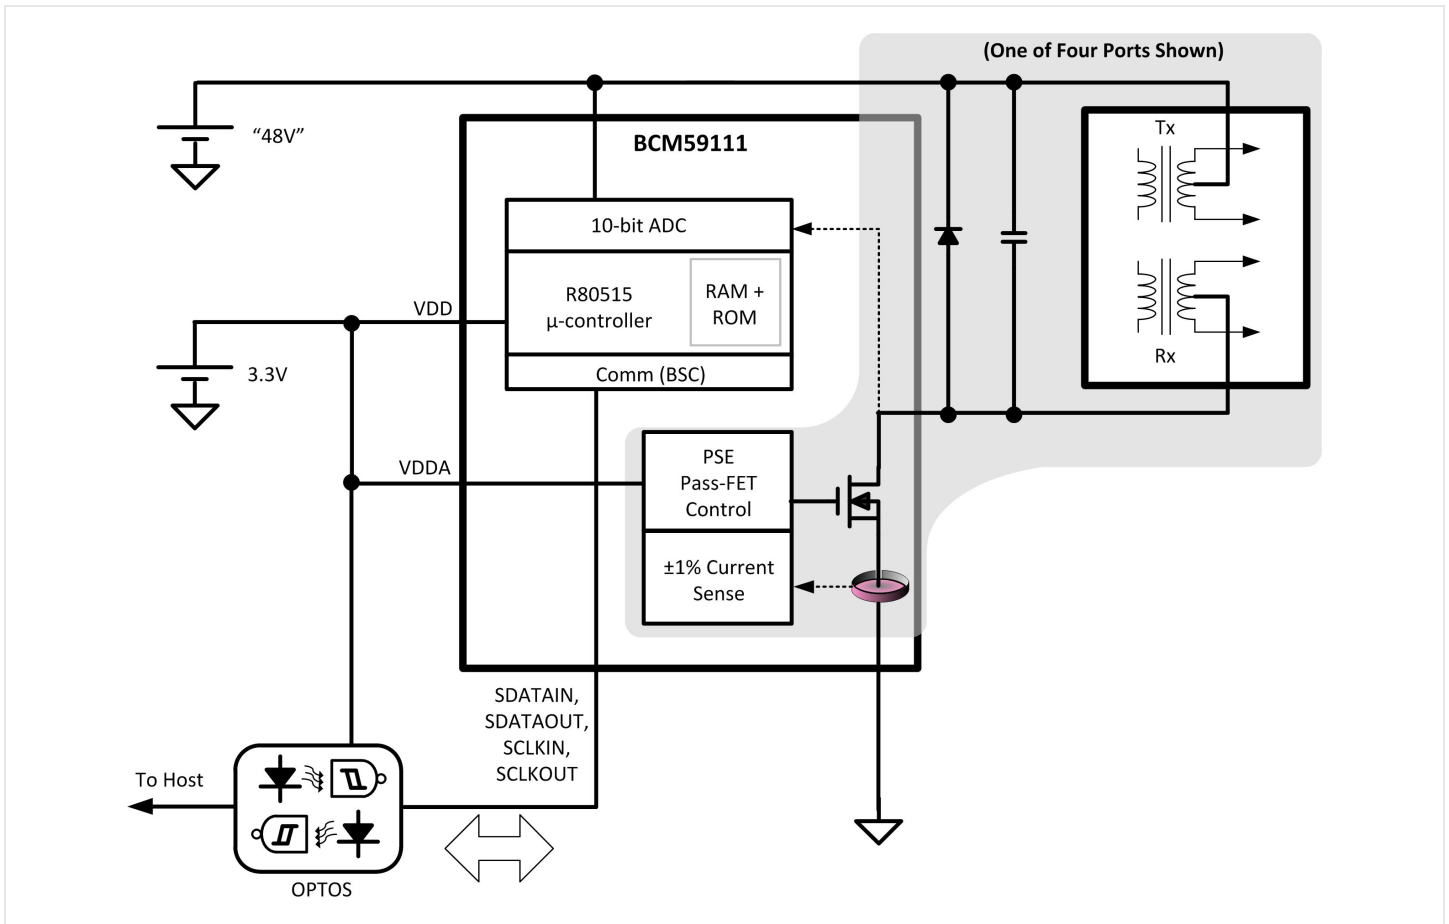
(One of Four Ports Shown)

"48V"

BCM59111

10-bit ADC

R80515
µ-controller

RAM +
ROM

Comm (BSC)

VDD

3.3V

VDDA

PSE
Pass-FET
Control

±1% Current
Sense

Tx

Rx

SDATAIN,
SDATAOUT,
SCLKIN,
SCLKOUT

To Host

OPTOS